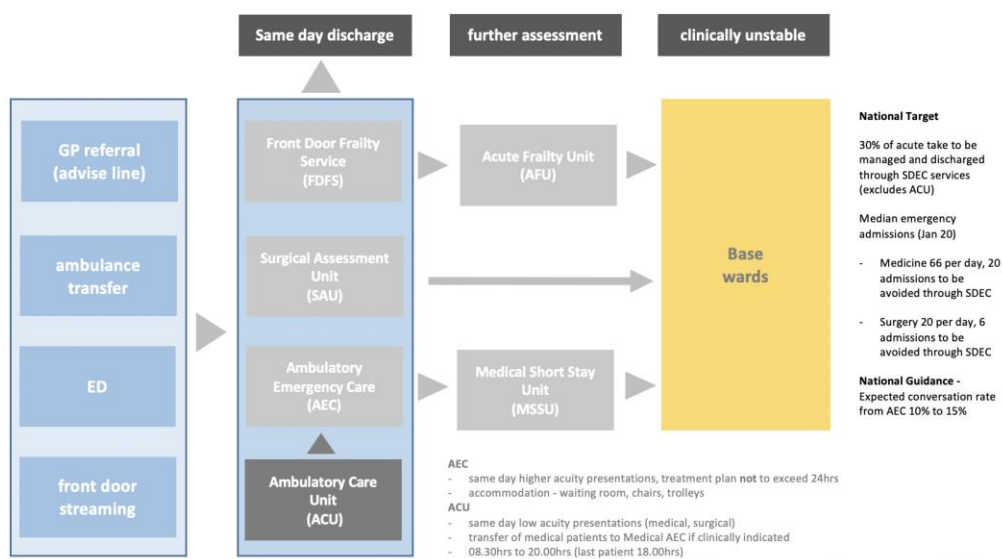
Same day discharge

further assessment

clinically unstable

GP referral (advise line)

ambulance transfer

ED

front door streaming

Front Door Frailty Service (FDFS)

Surgical Assessment Unit (SAU)

Ambulatory Emergency Care (AEC)

Ambulatory Care Unit (ACU)

Acute Frailty Unit (AFU)

Medical Short Stay Unit (MSSU)

Base wards

National Target

30% of acute take to be managed and discharged through SDEC services (excludes ACU)

Median emergency admissions (Jan 20)

- Medicine 66 per day, 20 admissions to be avoided through SDEC

- Surgery 20 per day, 6 admissions to be avoided through SDEC

National Guidance - Expected conversation rate from AEC 10% to 15%

AEC
- same day higher acuity presentations, treatment plan not to exceed 24hrs
- accommodation - waiting room, chairs, trolleys
ACU
- same day low acuity presentations (medical, surgical)
- transfer of medical patients to Medical AEC if clinically indicated
- 08.30hrs to 20.00hrs (last patient 18.00hrs)